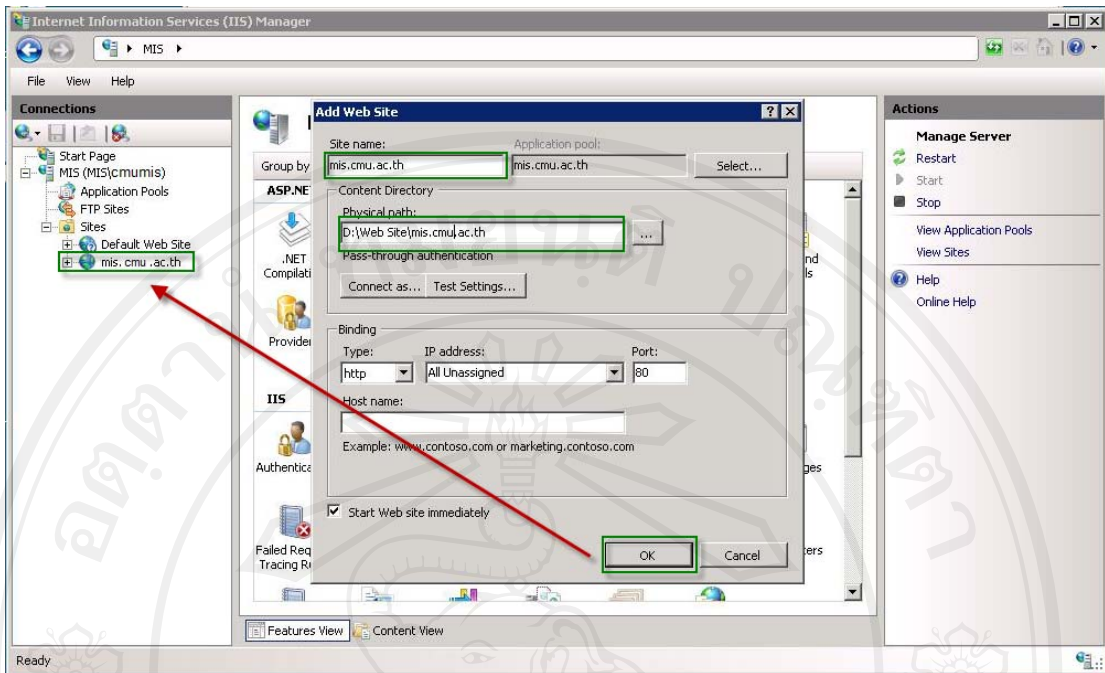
Internet Information Services (IIS) Manager

MIS ▸

File View Help

Connections

Start Page
MIS (MIS\cmumis)
Application Pools
FTP Sites
Sites
Default Web Site
mis. cmu .ac.th

Group by
ASP.NET
.NET Compilati
Provider
IIS
Authentica
Failed Req Tracing R
nd ls
ges
ters

Add Web Site

Site name:
mis.cmu.ac.th
Application pool:
mis.cmu.ac.th
Select...

Content Directory
Physical path:
D:\Web Site\mis.cmu.ac.th
...
Pass-through authentication
Connect as... Test Settings...

Binding
Type: IP address: Port:
http All Unassigned 80
Host name:

Example: www.contoso.com or marketing.contoso.com

Start Web site immediately

OK Cancel

Actions
Manage Server
Restart
Start
Stop
View Application Pools
View Sites
Help
Online Help

Features View Content View

Ready